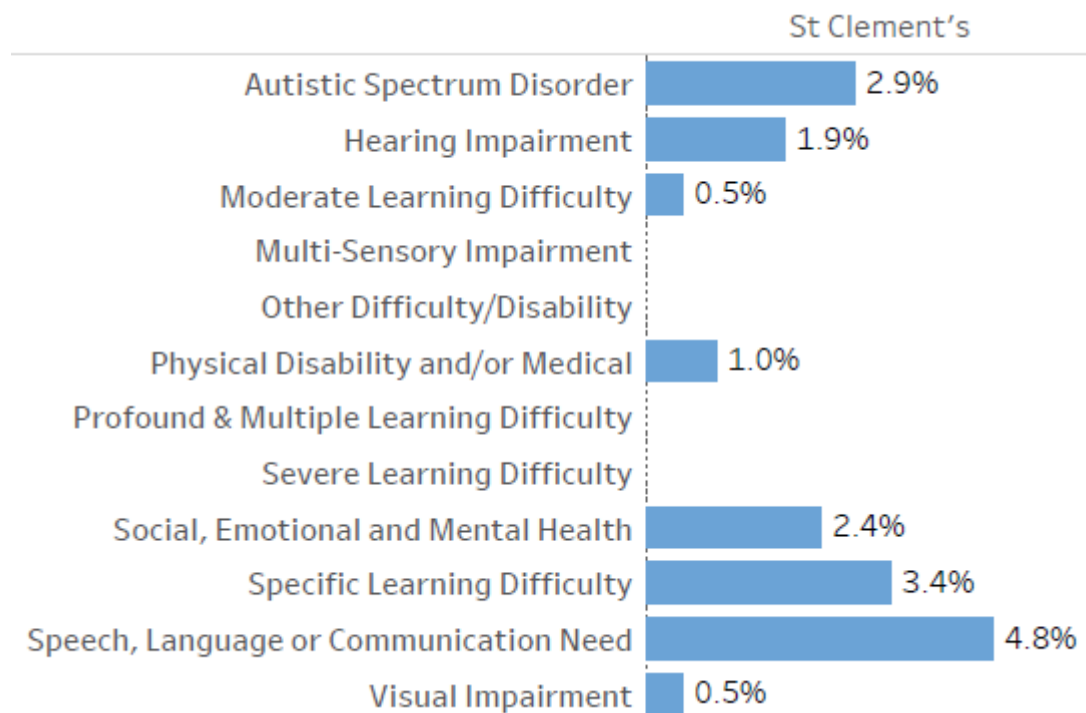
St Clement's

| | St Clement's |
|---|---|
| Autistic Spectrum Disorder | 2.9% |
| Hearing Impairment | 1.9% |
| Moderate Learning Difficulty | 0.5% |
| Multi-Sensory Impairment | |
| Other Difficulty/Disability | |
| Physical Disability and/or Medical | 1.0% |
| Profound & Multiple Learning Difficulty | |
| Severe Learning Difficulty | |
| Social, Emotional and Mental Health | 2.4% |
| Specific Learning Difficulty | 3.4% |
| Speech, Language or Communication Need | 4.8% |
| Visual Impairment | 0.5% |